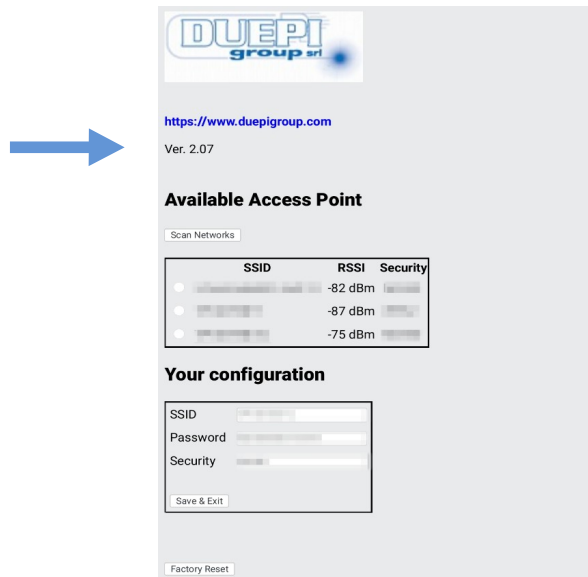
DUEPI group srl

https://www.duepigroup.com

Ver. 2.07

Available Access Point

Scan Networks

| | SSID | RSSI | Security |
|---|---|---|---|
| | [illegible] | -82 dBm | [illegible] |
| | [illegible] | -87 dBm | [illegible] |
| | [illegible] | -75 dBm | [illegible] |

Your configuration

SSID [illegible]
Password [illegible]
Security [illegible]

Save & Exit

Factory Reset